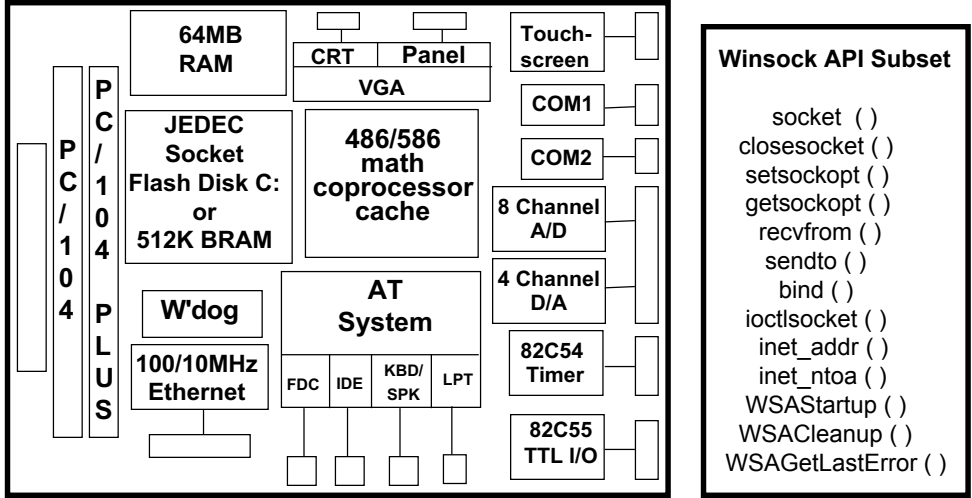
PC/104

PC/104 PLUS

64MB RAM

CRT

Panel

VGA

Touch-screen

COM1

COM2

JEDEC Socket Flash Disk C: or 512K BRAM

486/586 math coprocessor cache

8 Channel A/D

4 Channel D/A

W'dog

AT System

82C54 Timer

100/10MHz Ethernet

FDC

IDE

KBD/SPK

LPT

82C55 TTL I/O

Winsock API Subset

socket ( )
closesocket ( )
setsockopt ( )
getsockopt ( )
recvfrom ( )
sendto ( )
bind ( )
ioctlsocket ( )
inet_addr ( )
inet_ntoa ( )
WSAStartup ( )
WSACleanup ( )
WSAGetLastError ( )